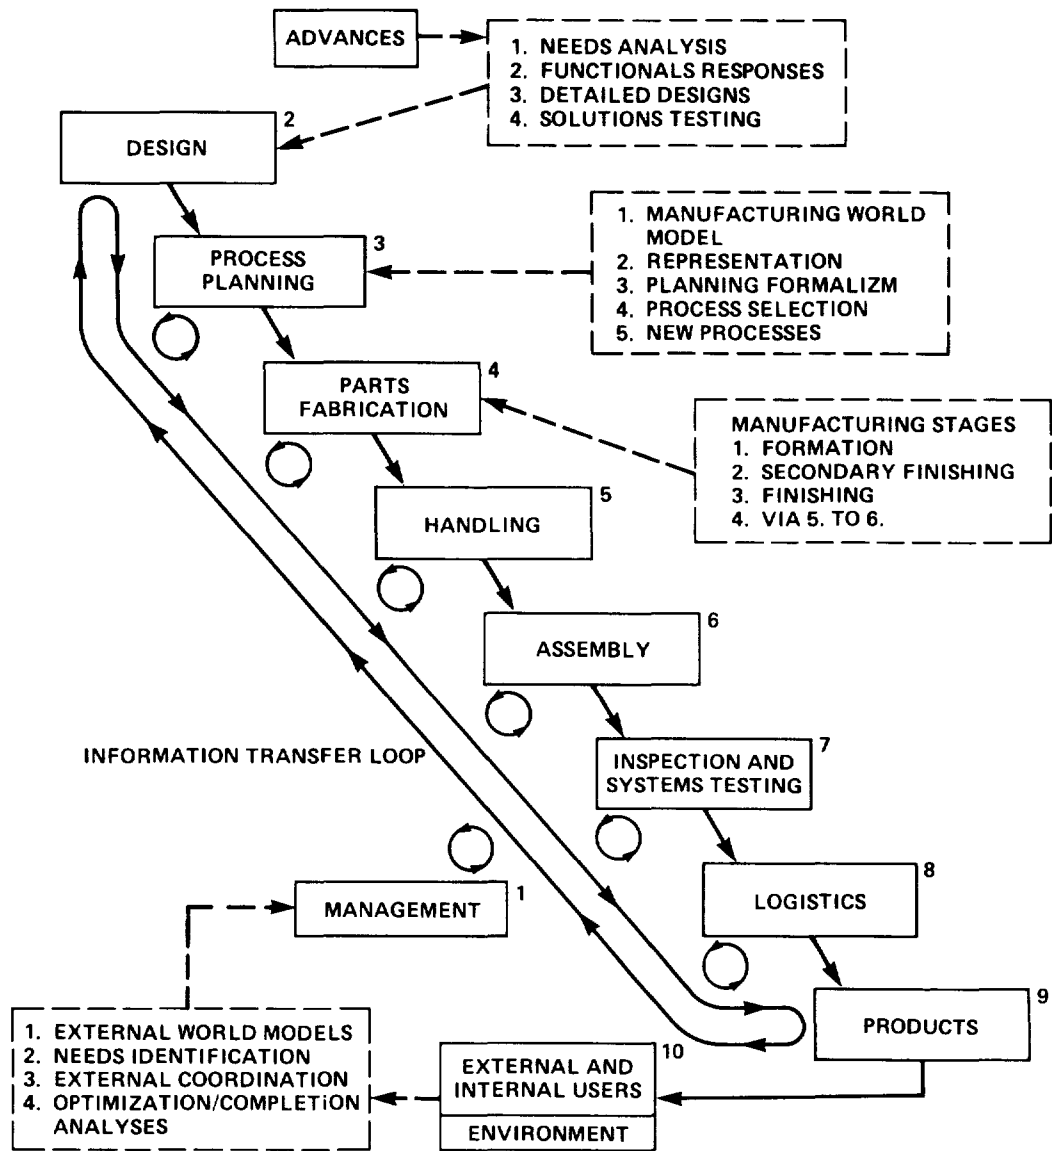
ADVANCES

1. NEEDS ANALYSIS
2. FUNCTIONALS RESPONSES
3. DETAILED DESIGNS
4. SOLUTIONS TESTING

DESIGN 2

PROCESS PLANNING 3

1. MANUFACTURING WORLD MODEL
2. REPRESENTATION
3. PLANNING FORMALIZM
4. PROCESS SELECTION
5. NEW PROCESSES

PARTS FABRICATION 4

MANUFACTURING STAGES
1. FORMATION
2. SECONDARY FINISHING
3. FINISHING
4. VIA 5. TO 6.

HANDLING 5

ASSEMBLY 6

INFORMATION TRANSFER LOOP

INSPECTION AND SYSTEMS TESTING 7

LOGISTICS 8

MANAGEMENT 1

PRODUCTS 9

1. EXTERNAL WORLD MODELS
2. NEEDS IDENTIFICATION
3. EXTERNAL COORDINATION
4. OPTIMIZATION/COMPLETION ANALYSES

EXTERNAL AND INTERNAL USERS 10

ENVIRONMENT